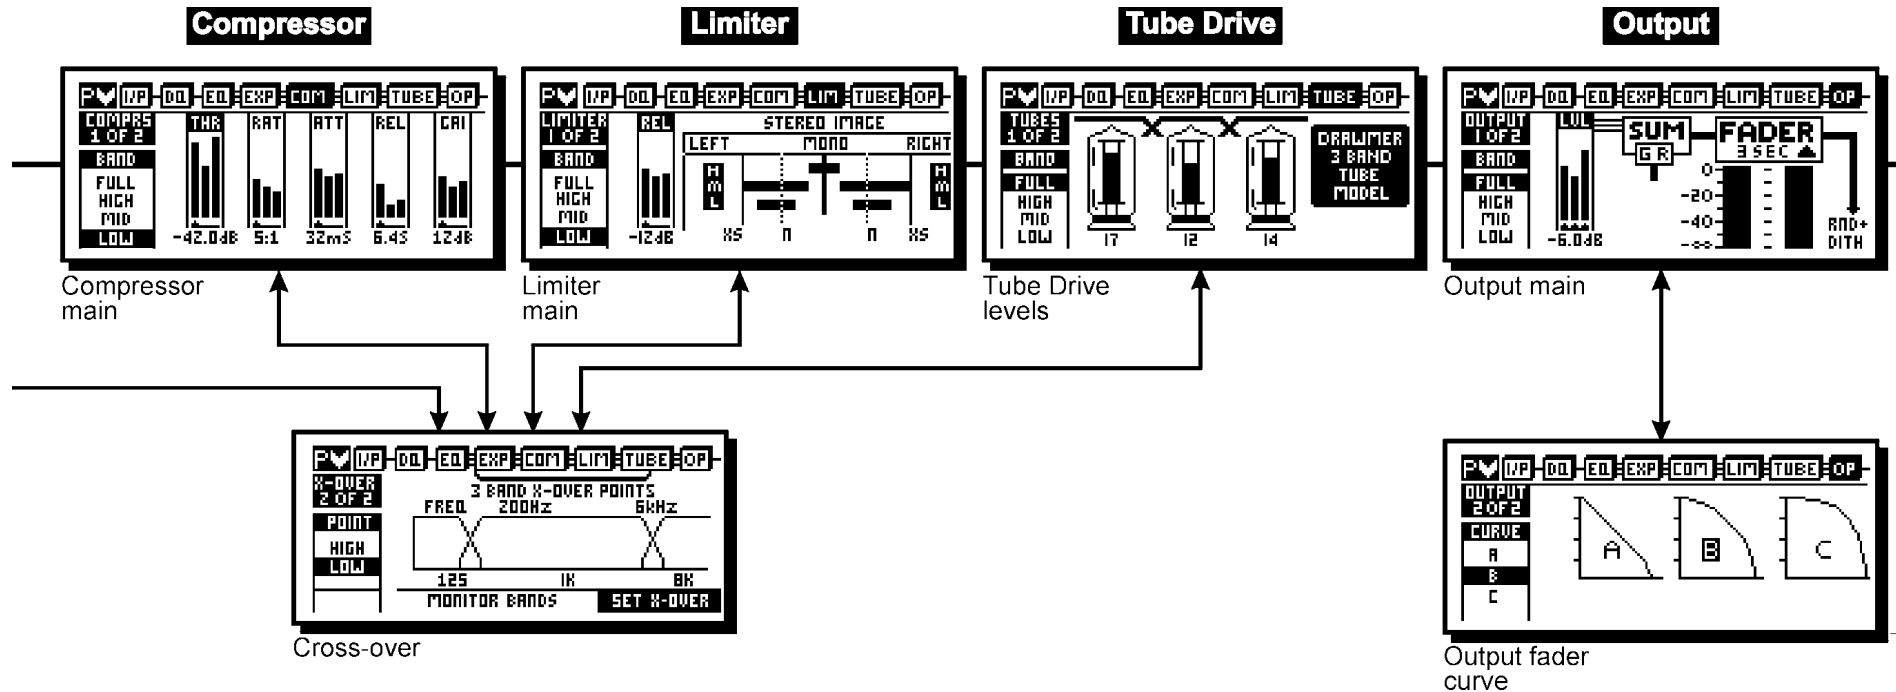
Compressor

Limiter

Tube Drive

Output

P I/P DQ EQ EXP COM LIM TUBE OP

COMPRS 1 OF 2

BAND

FULL HIGH MID LOW

THR RAT ATT REL GAI

-42.0dB 5:1 32mS 6.4S 12dB

Compressor main

P I/P DQ EQ EXP COM LIM TUBE OP

LIMITER 1 OF 2

BAND

FULL HIGH MID LOW

REL

-12dB

STEREO IMAGE

LEFT MONO RIGHT

H M L

H M L

XS N N XS

Limiter main

P I/P DQ EQ EXP COM LIM TUBE OP

TUBES 1 OF 2

BAND

FULL HIGH MID LOW

17 12 14

DRAWMER 3 BAND TUBE MODEL

Tube Drive levels

P I/P DQ EQ EXP COM LIM TUBE OP

OUTPUT 1 OF 2

BAND

FULL HIGH MID LOW

LVL

-6.0dB

SUM

G R

FADER

3 SEC

0 -20 -40 -∞

RND+ DITH

Output main

P I/P DQ EQ EXP COM LIM TUBE OP

X-OVER 2 OF 2

POINT

HIGH LOW

3 BAND X-OVER POINTS

FREQ 200Hz 6kHz

125 1K 8K

MONITOR BANDS

SET X-OVER

Cross-over

P I/P DQ EQ EXP COM LIM TUBE OP

OUTPUT 2 OF 2

CURVE

A B C

A B C

Output fader curve